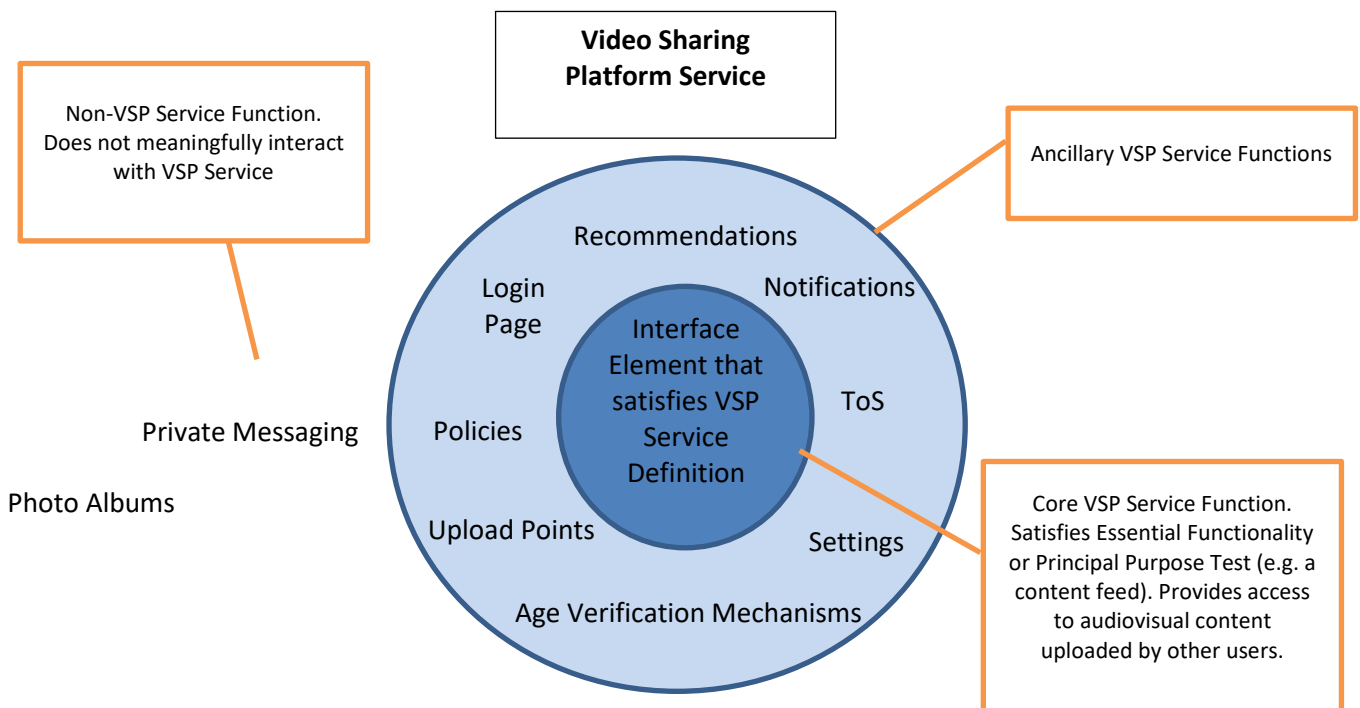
Video Sharing Platform Service

Non-VSP Service Function. Does not meaningfully interact with VSP Service

Ancillary VSP Service Functions

Recommendations

Login Page

Notifications

Interface Element that satisfies VSP Service Definition

ToS

Private Messaging

Policies

Photo Albums

Upload Points

Settings

Age Verification Mechanisms

Core VSP Service Function. Satisfies Essential Functionality or Principal Purpose Test (e.g. a content feed). Provides access to audiovisual content uploaded by other users.